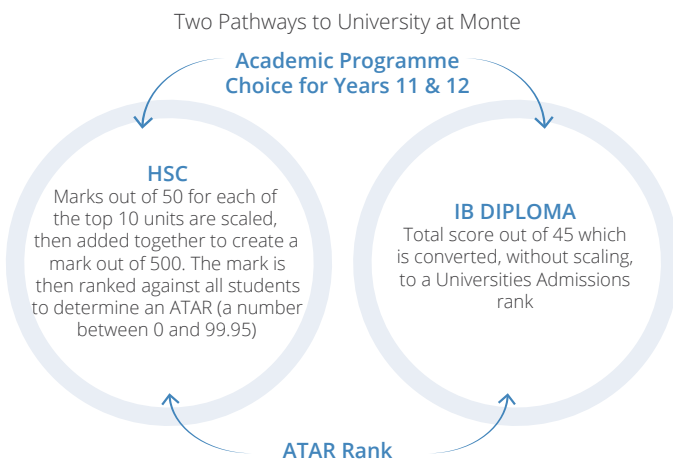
Two Pathways to University at Monte

Academic Programme Choice for Years 11 & 12

HSC
Marks out of 50 for each of the top 10 units are scaled, then added together to create a mark out of 500. The mark is then ranked against all students to determine an ATAR (a number between 0 and 99.95)

IB DIPLOMA
Total score out of 45 which is converted, without scaling, to a Universities Admissions rank

ATAR Rank